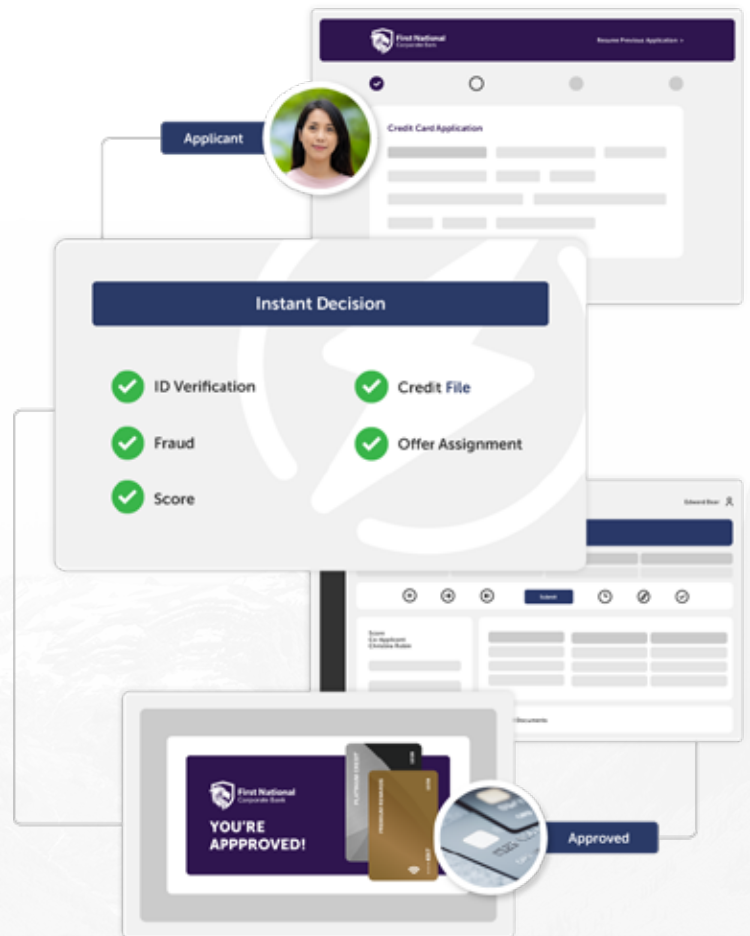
First National Corporate Bank

Resume Previous Application >

Applicant

Credit Card Application

Instant Decision

ID Verification

Credit File

Fraud

Offer Assignment

Score

Edward Bear

Submit

Score
Co-Applicant
Christine Robin

Documents

First National Corporate Bank

YOU'RE APPPROVED!

PLATINUM CREDIT

PREMIUM REWARDS

Approved